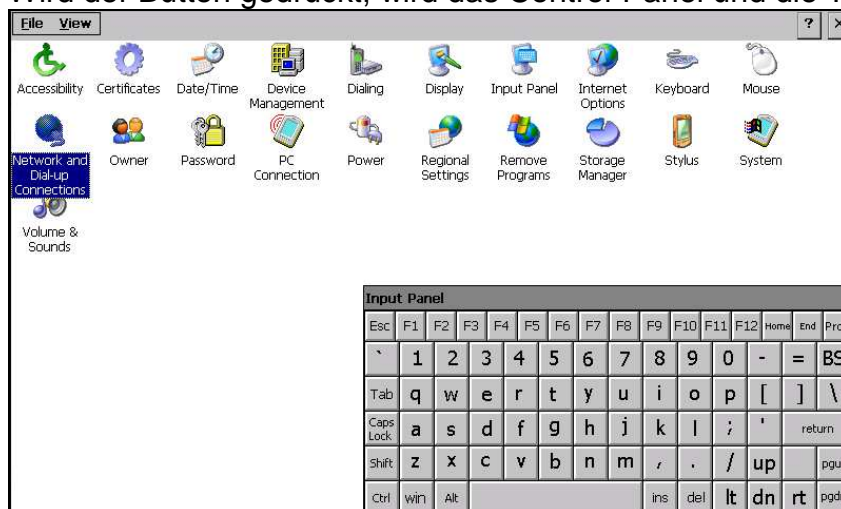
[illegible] der Button gedrückt, wird das Control Panel und die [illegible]

File View ? ×

Accessibility Certificates Date/Time Device Management Dialing Display Input Panel Internet Options Keyboard Mouse

Network and Dial-up Connections Owner Password PC Connection Power Regional Settings Remove Programs Storage Manager Stylus System

Volume & Sounds

Input Panel

| Esc | F1 | F2 | F3 | F4 | F5 | F6 | F7 | F8 | F9 | F10 | F11 | F12 | Home | End | Pr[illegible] |
|---|---|---|---|---|---|---|---|---|---|---|---|---|---|---|---|
| ` | 1 | 2 | 3 | 4 | 5 | 6 | 7 | 8 | 9 | 0 | - | = | BS | | |
| Tab | q | w | e | r | t | y | u | i | o | p | [ | ] | \ | | |
| Caps Lock | a | s | d | f | g | h | j | k | l | ; | ' | return | | | |
| Shift | z | x | c | v | b | n | m | , | . | / | up | | pgu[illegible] | | |
| Ctrl | win | Alt | | ins | del | lt | dn | rt | pgd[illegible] | | | | | | |